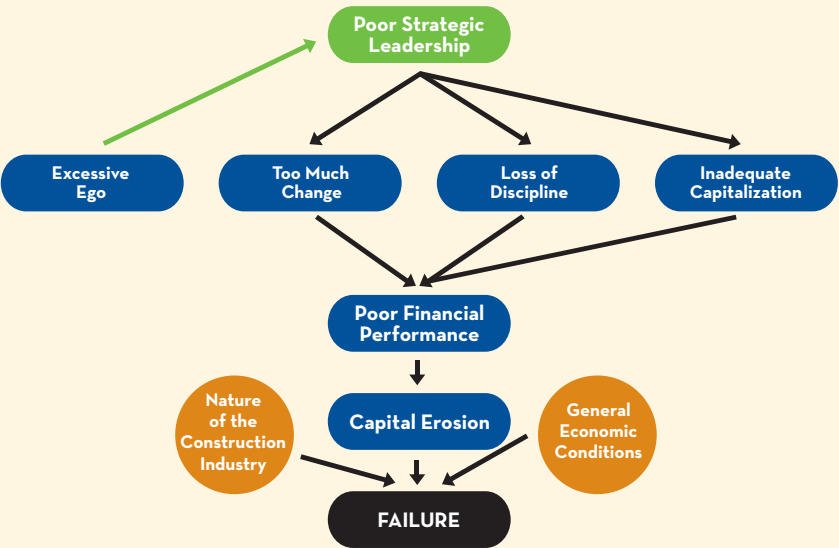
Poor Strategic Leadership

Excessive Ego

Too Much Change

Loss of Discipline

Inadequate Capitalization

Poor Financial Performance

Capital Erosion

Nature of the Construction Industry

General Economic Conditions

FAILURE